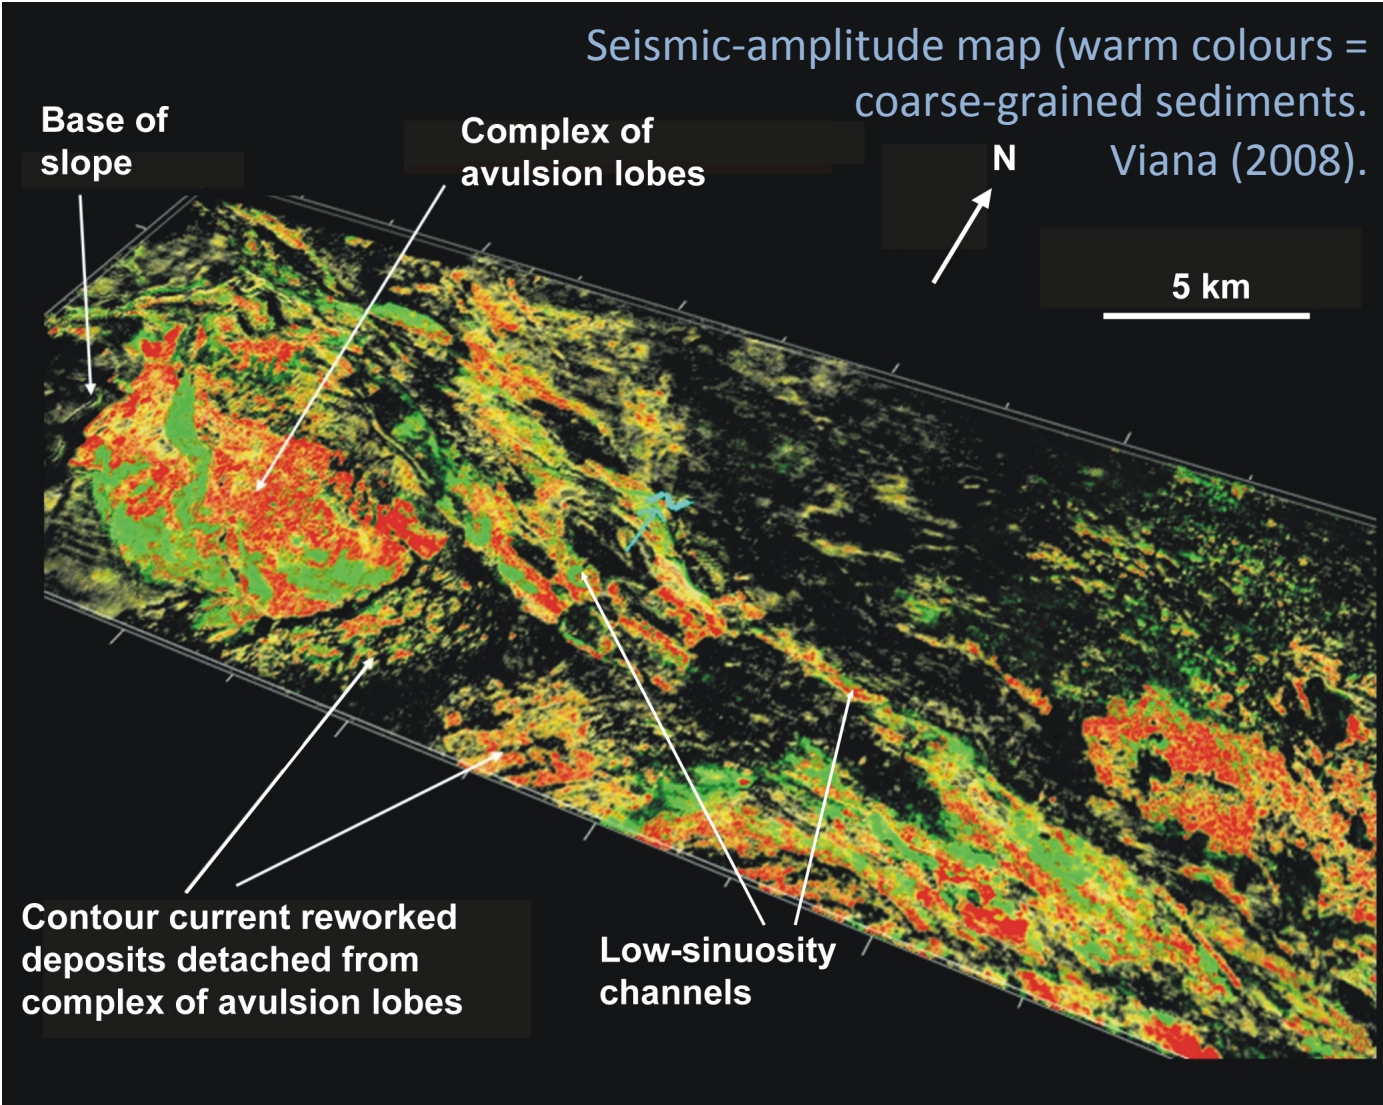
Seismic-amplitude map (warm colours = coarse-grained sediments. Viana (2008).

Base of slope

Complex of avulsion lobes

N

5 km

Contour current reworked deposits detached from complex of avulsion lobes

Low-sinuosity channels